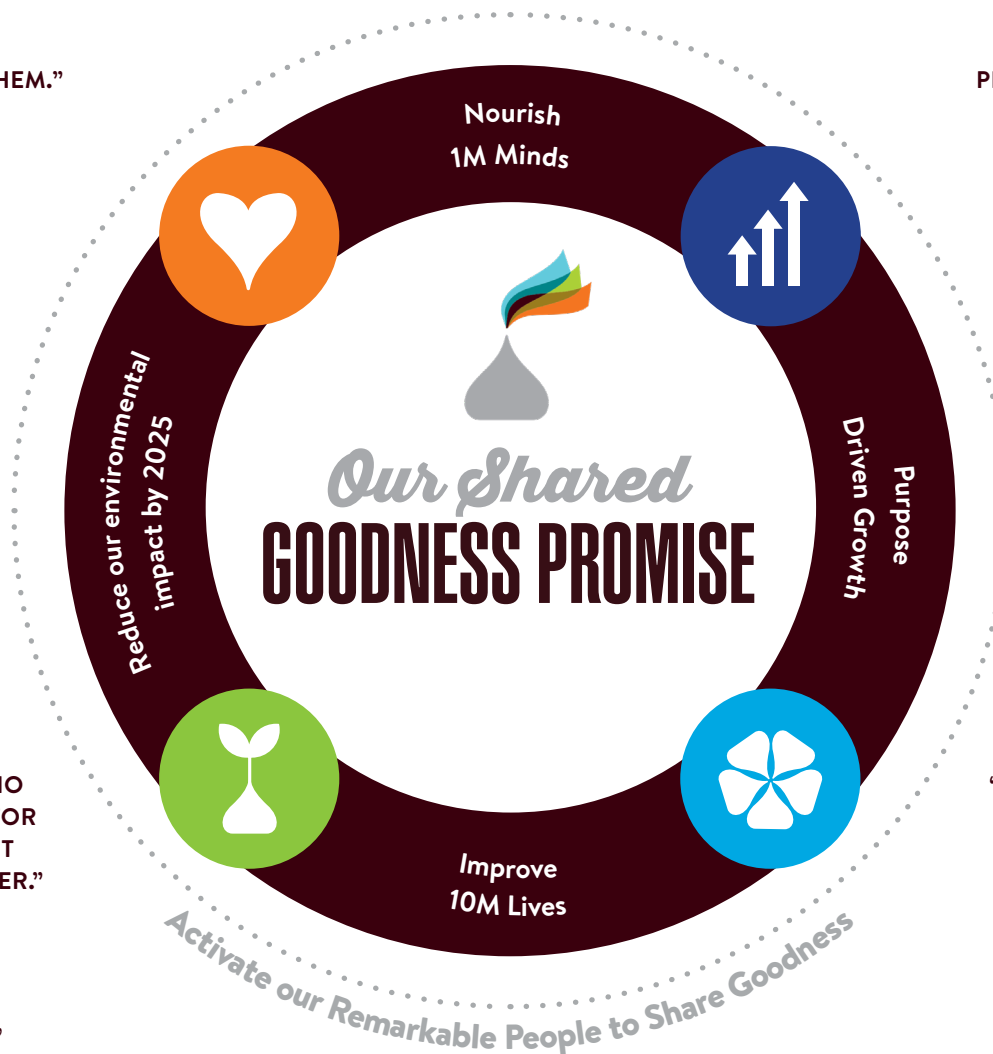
HEM."

P

Nourish
1M Minds

Purpose
Driven Growth

Improve
10M Lives

Reduce our environmental impact by 2025

Our Shared
GOODNESS PROMISE

NO
OR
T
ER."

Activate our Remarkable People to Share Goodness